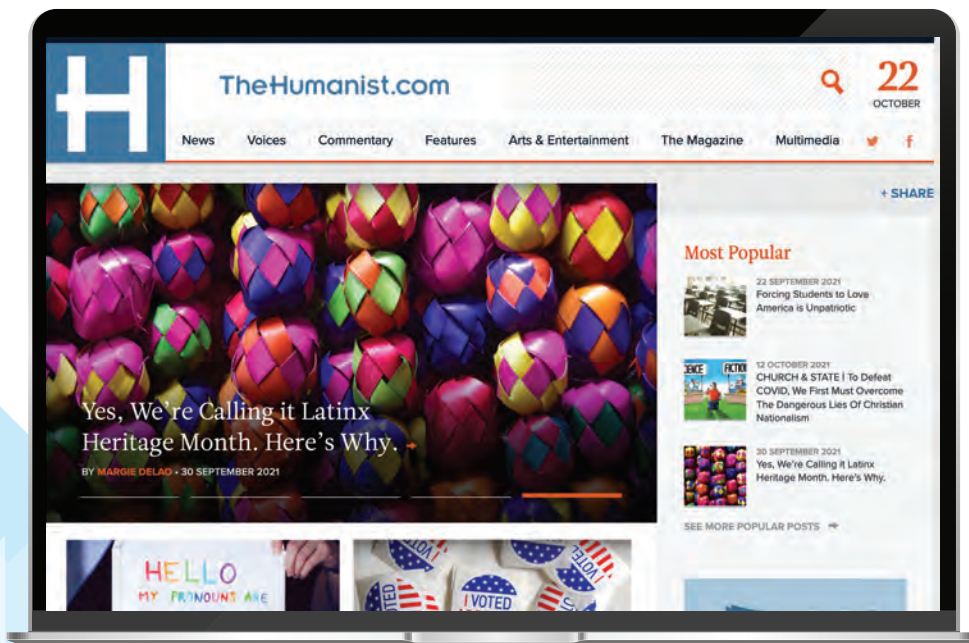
H

TheHumanist.com

22
OCTOBER

News Voices Commentary Features Arts & Entertainment The Magazine Multimedia

+ SHARE

Yes, We're Calling it Latinx Heritage Month. Here's Why.

BY MARGIE DELAO • 30 SEPTEMBER 2021

Most Popular

22 SEPTEMBER 2021
Forcing Students to Love America is Unpatriotic

12 OCTOBER 2021
CHURCH & STATE | To Defeat COVID, We First Must Overcome The Dangerous Lies Of Christian Nationalism

30 SEPTEMBER 2021
Yes, We're Calling it Latinx Heritage Month. Here's Why.

SEE MORE POPULAR POSTS

HELLO
MY PRONOUNS ARE

I VOTED

I VOTED